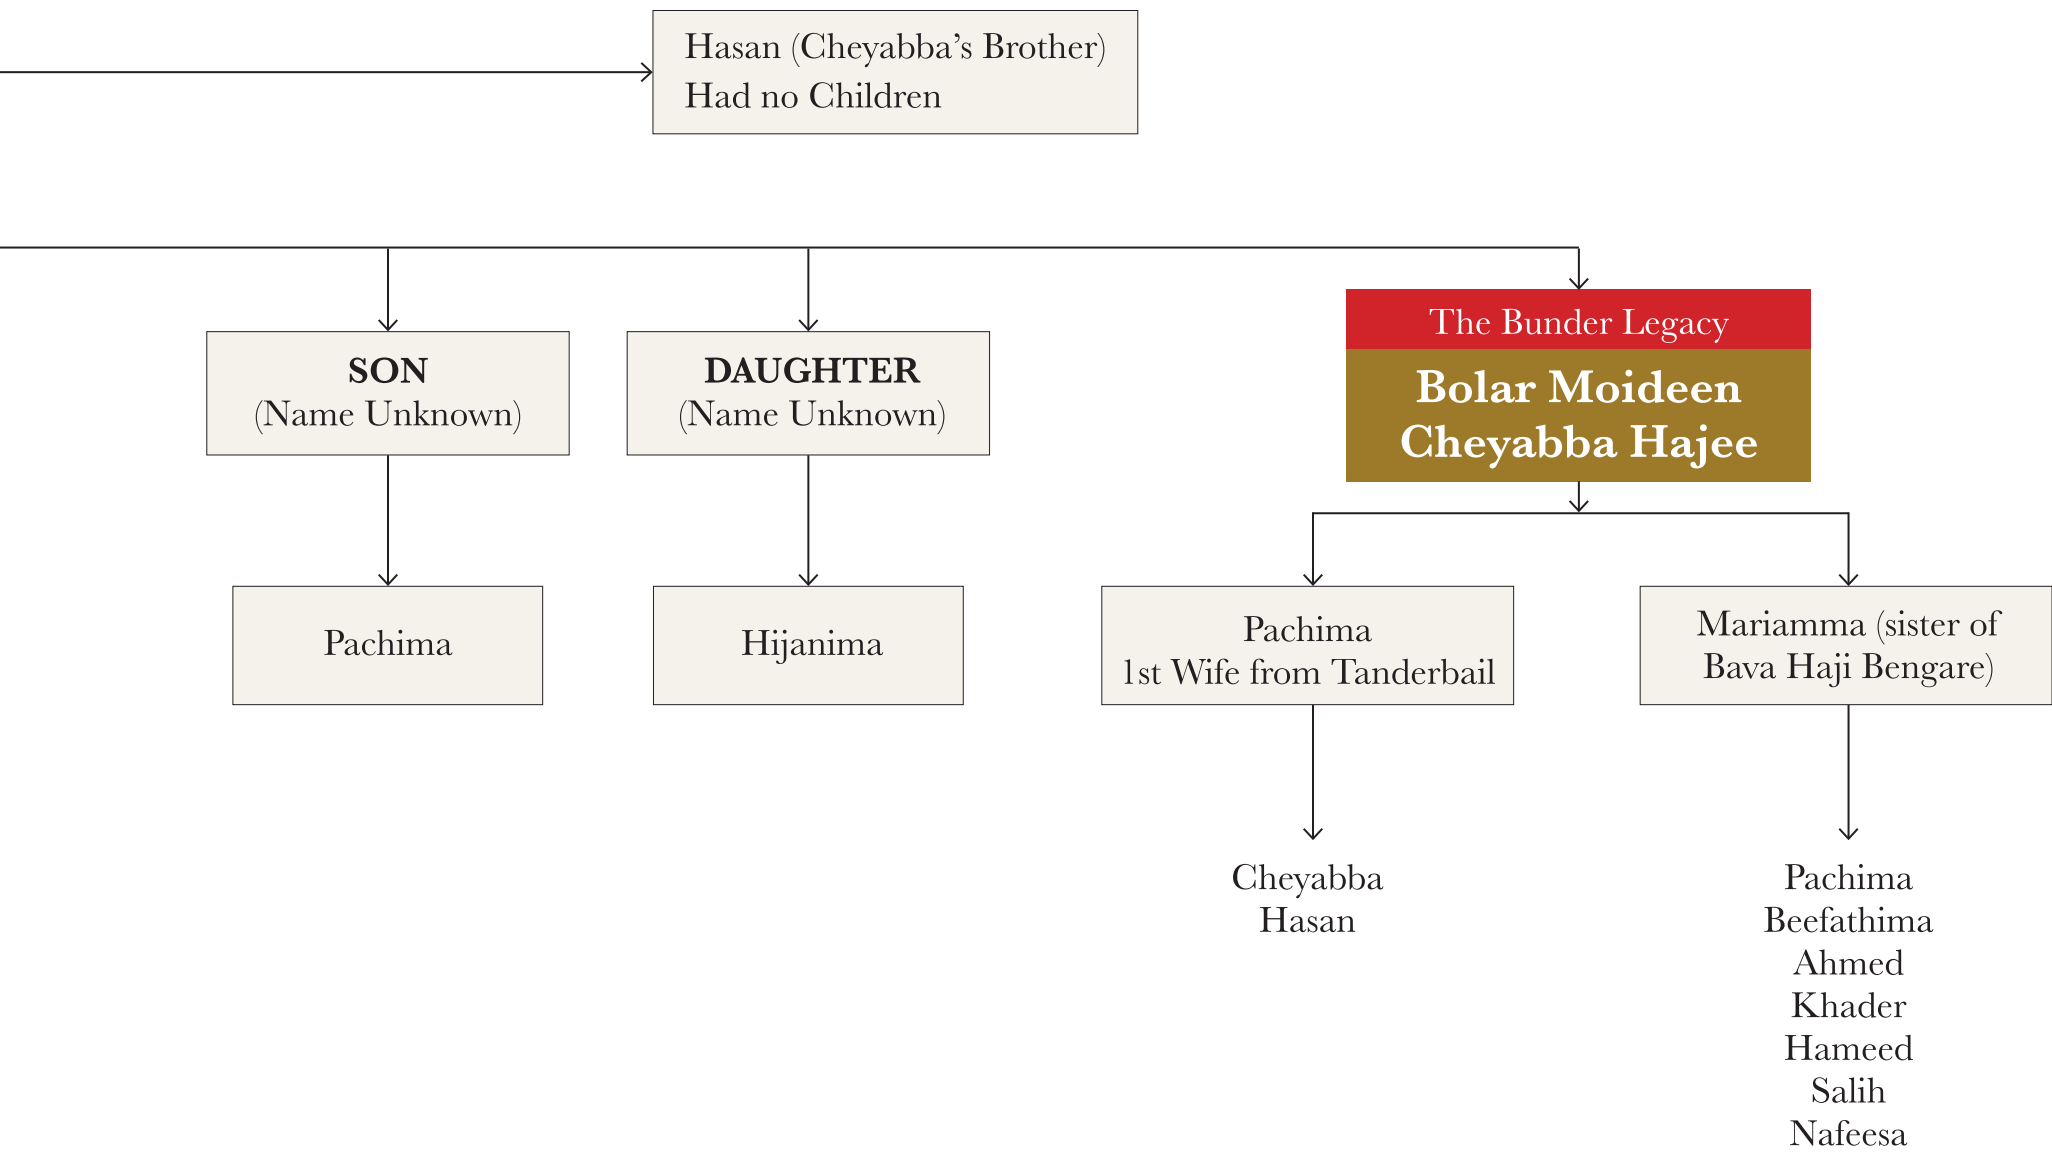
Hasan (Cheyabba’s Brother)
Had no Children

SON
(Name Unknown)

DAUGHTER
(Name Unknown)

The Bunder Legacy
Bolar Moideen
Cheyabba Hajee

Pachima

Hijanima

Pachima
1st Wife from Tanderbail

Mariamma (sister of
Bava Haji Bengare)

Cheyabba
Hasan

Pachima
Beefathima
Ahmed
Khader
Hameed
Salih
Nafeesa